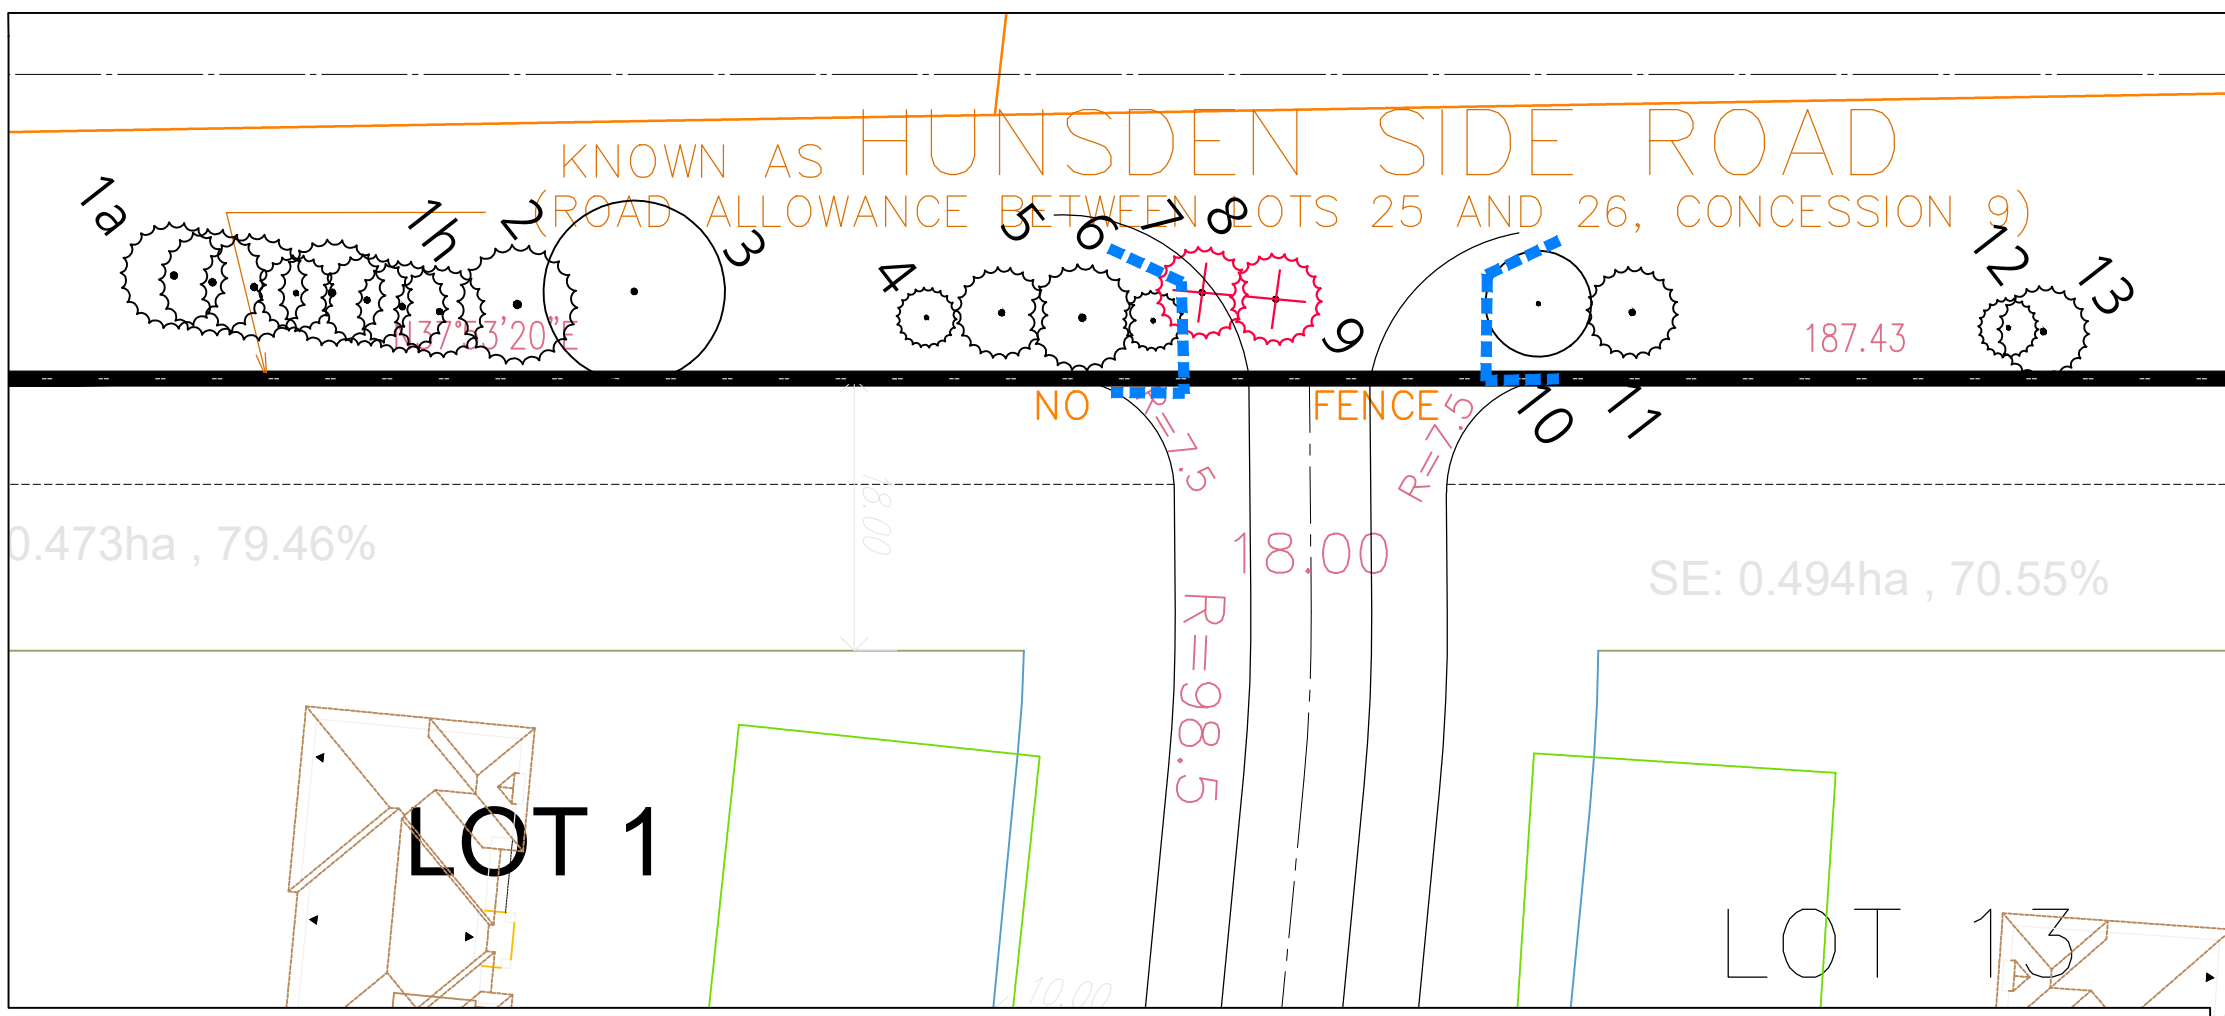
KNOWN AS HUNSDEN SIDE ROAD
(ROAD ALLOWANCE BETWEEN LOTS 25 AND 26, CONCESSION 9)

1a 1h 2 3 4 5 6 7 8 9 10 11 12 13

N37°53'20"E

187.43

NO FENCE

R=7.5

R=7.5

18.00

18.00

R=98.5

0.473ha , 79.46%

SE: 0.494ha , 70.55%

LOT 1

LOT 13

10.00